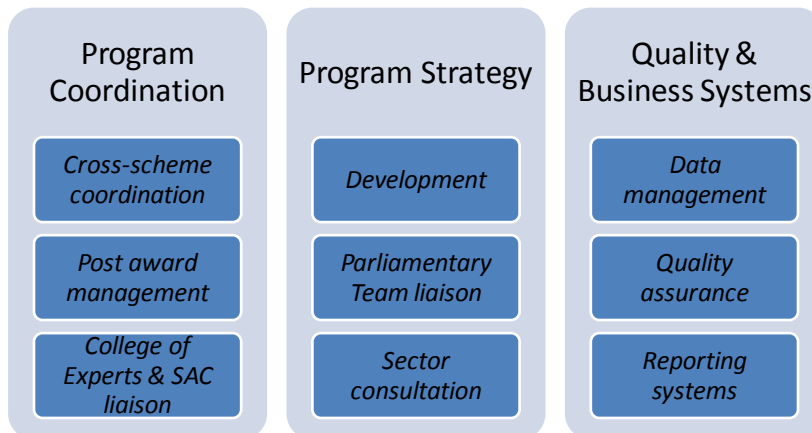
Program Coordination

Cross-scheme coordination

Post award management

College of Experts & SAC liaison

Program Strategy

Development

Parliamentary Team liaison

Sector consultation

Quality & Business Systems

Data management

Quality assurance

Reporting systems